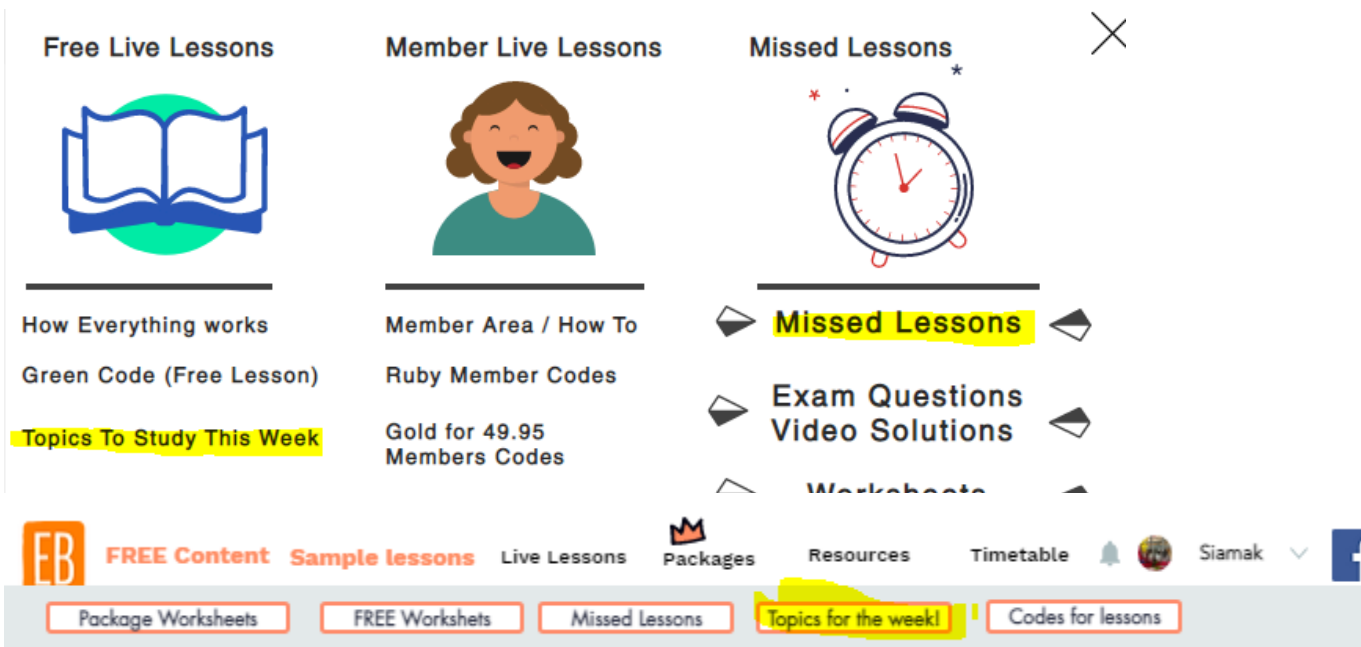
Free Live Lessons

How Everything works

Green Code (Free Lesson)

Topics To Study This Week

Member Live Lessons

Member Area / How To

Ruby Member Codes

Gold for 49.95 Members Codes

Missed Lessons

Missed Lessons

Exam Questions Video Solutions

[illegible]

EB FREE Content Sample lessons Live Lessons Packages Resources Timetable Siamak

Package Worksheets FREE Worksheets Missed Lessons Topics for the week! Codes for lessons